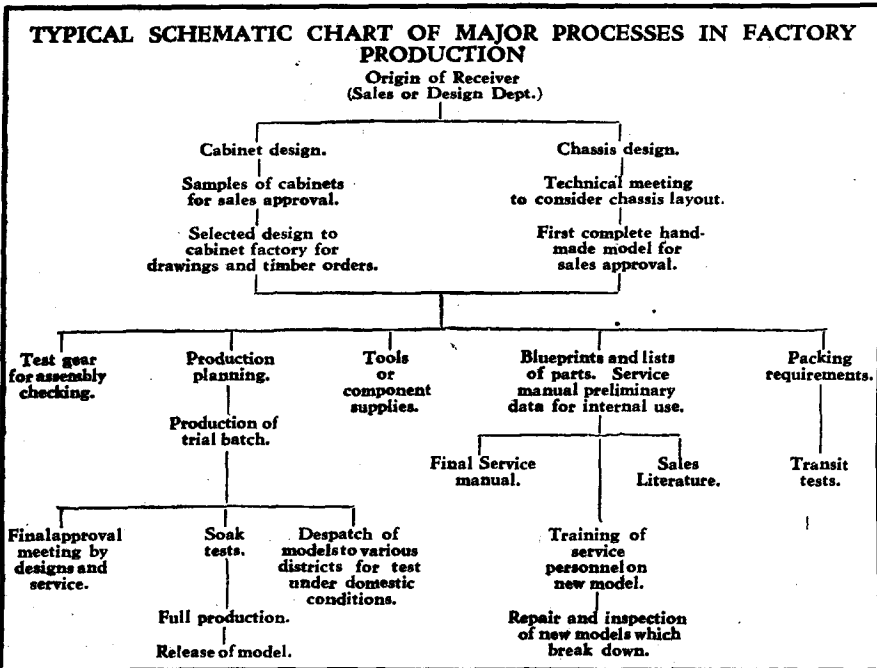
TYPICAL SCHEMATIC CHART OF MAJOR PROCESSES IN FACTORY PRODUCTION

Origin of Receiver (Sales or Design Dept.)

Cabinet design.

Samples of cabinets for sales approval.

Selected design to cabinet factory for drawings and timber orders.

Chassis design.

Technical meeting to consider chassis layout.

First complete handmade model for sales approval.

Test gear for assembly checking.

Production planning.

Production of trial batch.

Finalapproval meeting by designs and service.

Soak tests.

Full production.

Release of model.

Despatch of models to various districts for test under domestic conditions.

Tools or component supplies.

Blueprints and lists of parts. Service manual preliminary data for internal use.

Final Service manual.

Sales Literature.

Training of service personnel on new model.

Repair and inspection of new models which break down.

Packing requirements.

Transit tests.